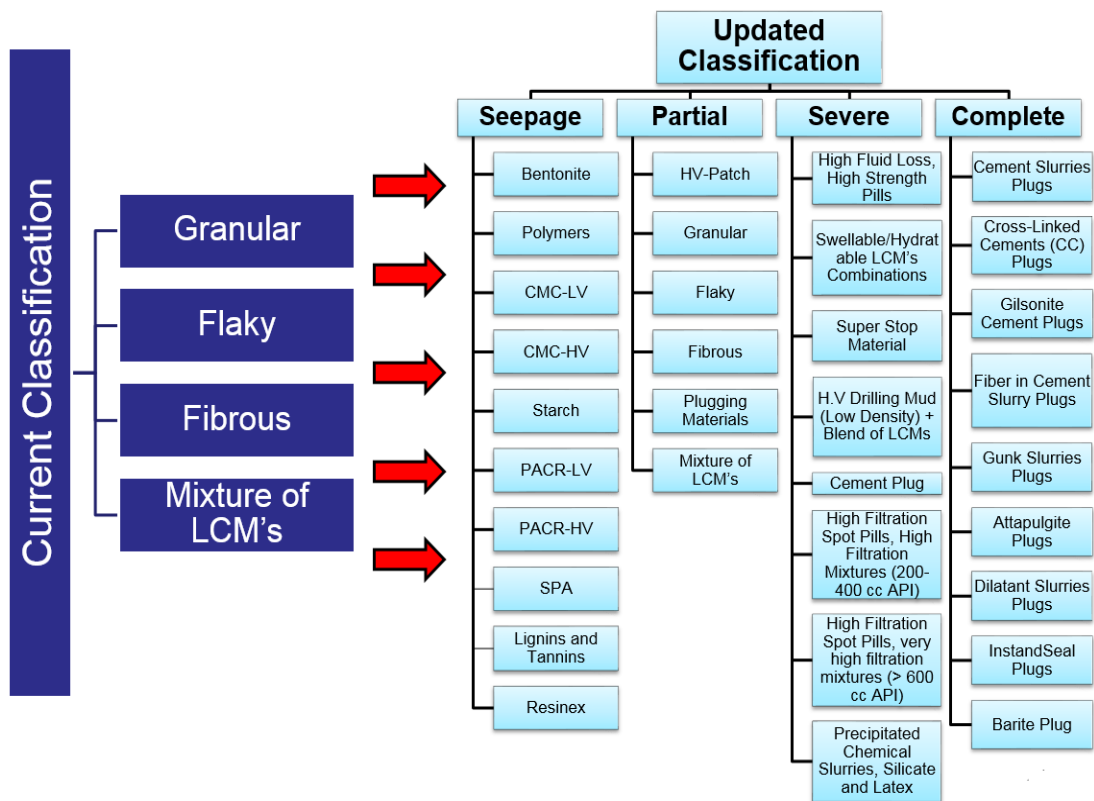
Current Classification

Granular

Flaky

Fibrous

Mixture of LCM's

Updated Classification

Seepage

Bentonite

Polymers

CMC-LV

CMC-HV

Starch

PACR-LV

PACR-HV

SPA

Lignins and Tannins

Resinex

Partial

HV-Patch

Granular

Flaky

Fibrous

Plugging Materials

Mixture of LCM's

Severe

High Fluid Loss, High Strength Pills

Swellable/Hydratable LCM's Combinations

Super Stop Material

H.V Drilling Mud (Low Density) + Blend of LCMs

Cement Plug

High Filtration Spot Pills, High Filtration Mixtures (200-400 cc API)

High Filtration Spot Pills, very high filtration mixtures (> 600 cc API)

Precipitated Chemical Slurries, Silicate and Latex

Complete

Cement Slurries Plugs

Cross-Linked Cements (CC) Plugs

Gilsonite Cement Plugs

Fiber in Cement Slurry Plugs

Gunk Slurries Plugs

Attapulgite Plugs

Dilatant Slurries Plugs

InstandSeal Plugs

Barite Plug